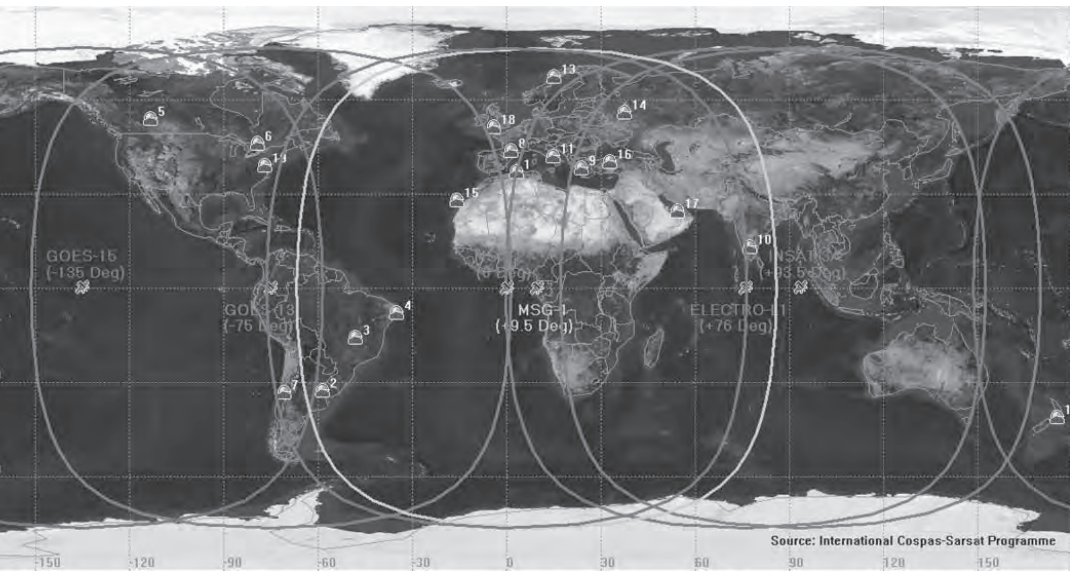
5
13
14
18
6
8
11
9
16
12
1
15
17
10
GOES-15
(-135 Deg)
GOES-13
(-75 Deg)
(0 Deg)
MSG-1
(+9.5 Deg)
ELECTRO-L1
(+76 Deg)
INSAT-3
(+93.5 Deg)
4
3
7
2
1
Source: International Cospas-Sarsat Programme
-150
-120
-90
-60
-30
0
30
60
90
120
150